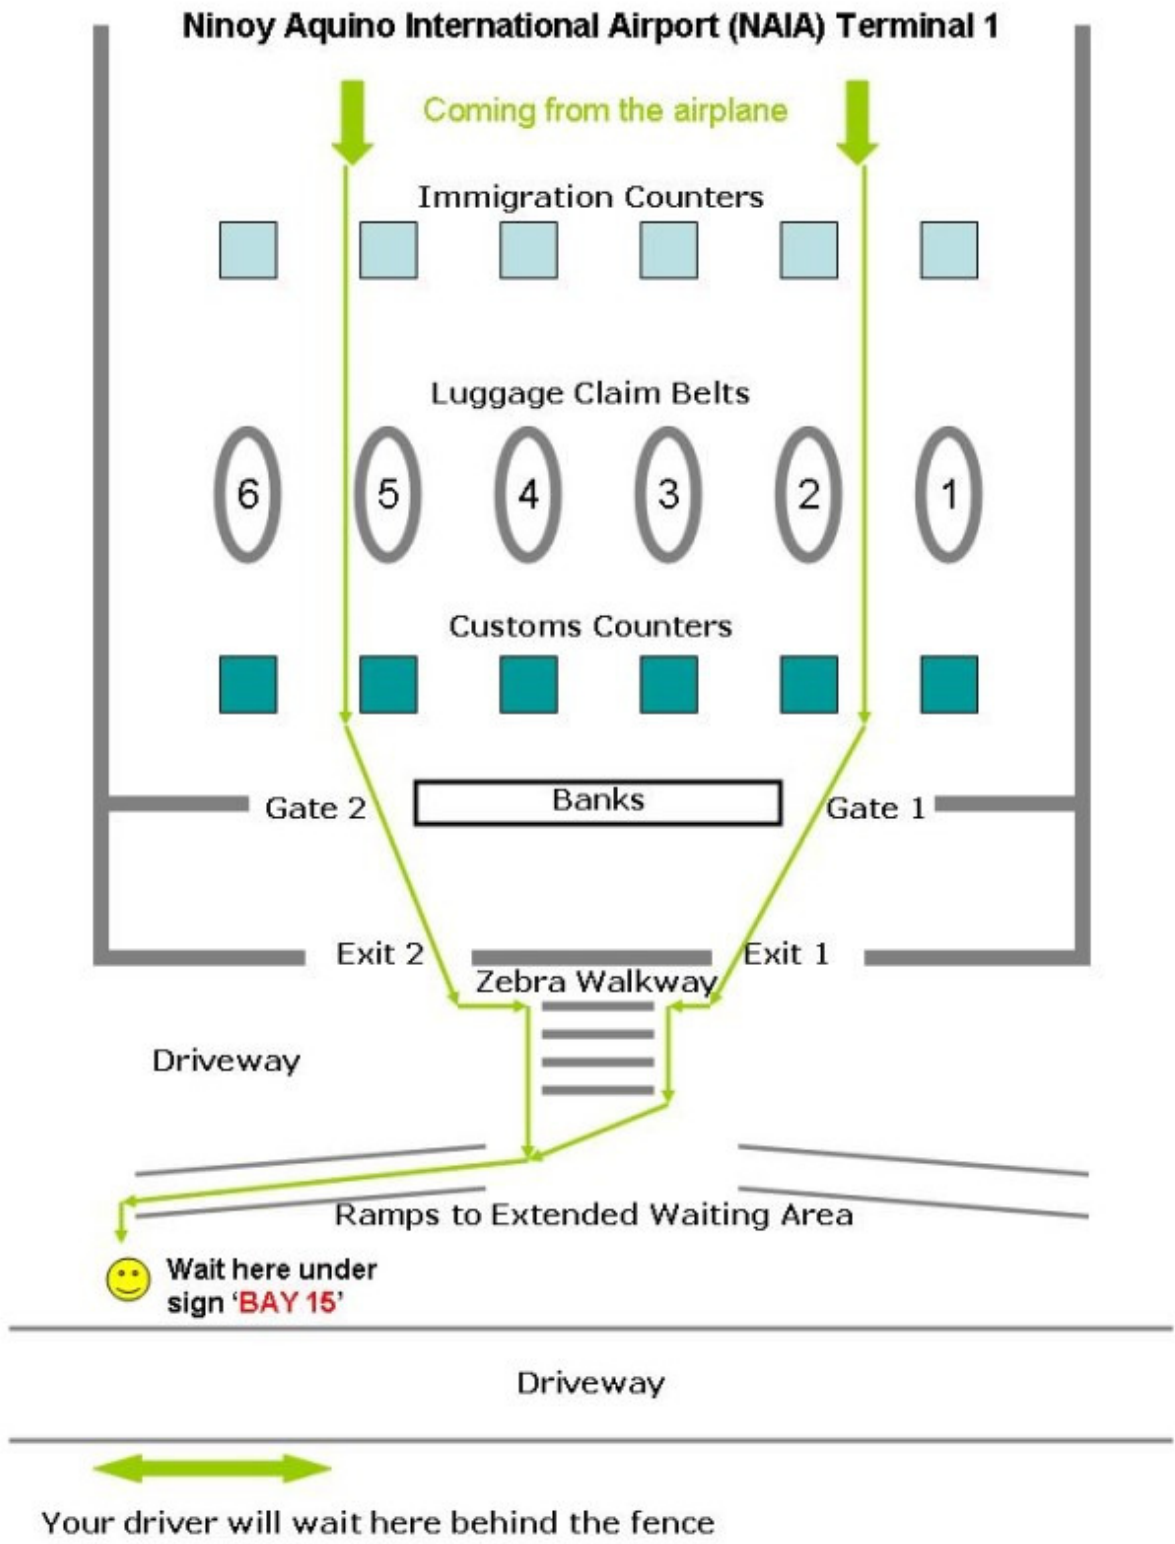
Ninoy Aquino International Airport (NAIA) Terminal 1

Coming from the airplane

Immigration Counters

Luggage Claim Belts

6 5 4 3 2 1

Customs Counters

Gate 2
Banks
Gate 1

Exit 2
Exit 1
Zebra Walkway

Driveway

Ramps to Extended Waiting Area

Wait here under sign 'BAY 15'

Driveway

Your driver will wait here behind the fence